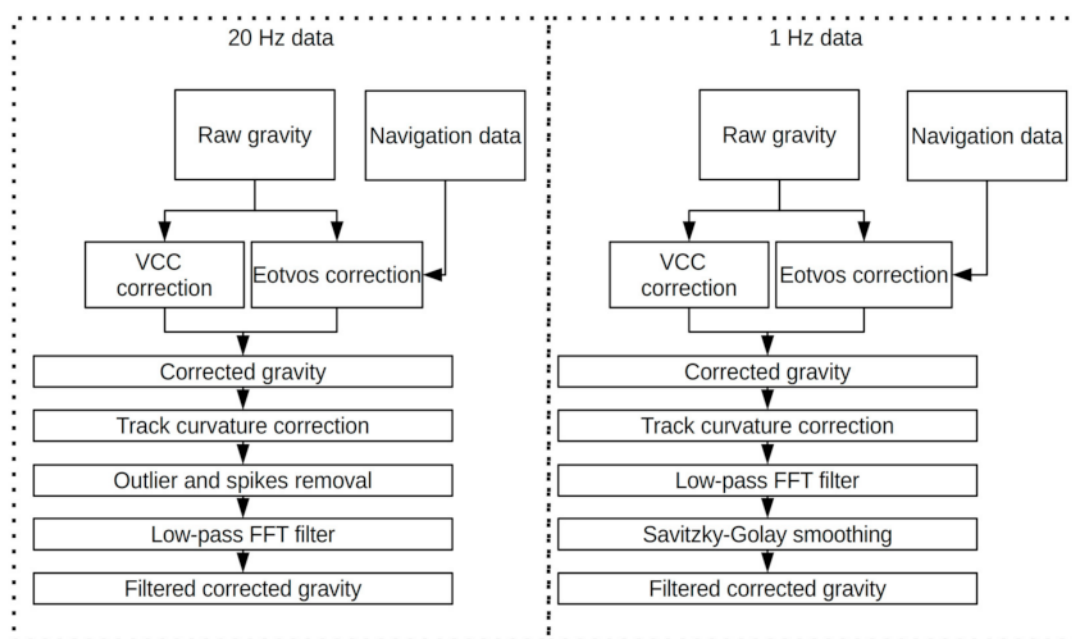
20 Hz data

Raw gravity

Navigation data

VCC correction

Eotvos correction

Corrected gravity

Track curvature correction

Outlier and spikes removal

Low-pass FFT filter

Filtered corrected gravity

1 Hz data

Raw gravity

Navigation data

VCC correction

Eotvos correction

Corrected gravity

Track curvature correction

Low-pass FFT filter

Savitzky-Golay smoothing

Filtered corrected gravity